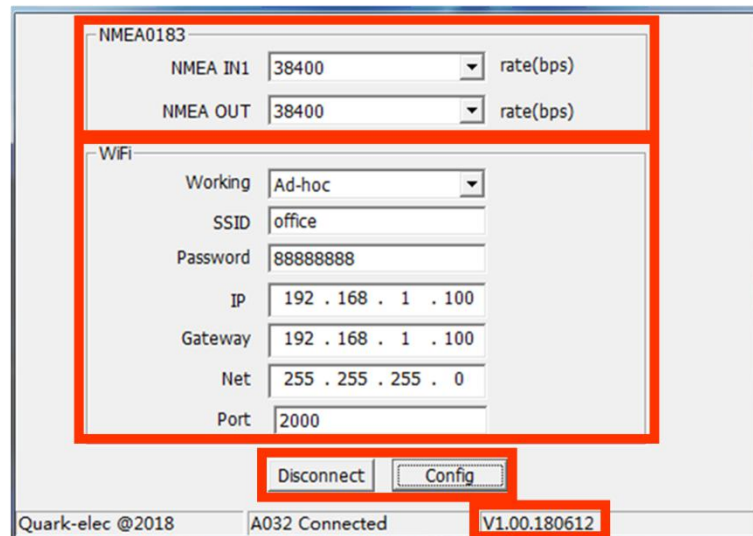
NMEA0183

NMEA IN1 38400 rate(bps)

NMEA OUT 38400 rate(bps)

WiFi

Working Ad-hoc

SSID office

Password 88888888

IP 192 . 168 . 1 . 100

Gateway 192 . 168 . 1 . 100

Net 255 . 255 . 255 . 0

Port 2000

Disconnect Config

Quark-elec @2018 A032 Connected V1.00.180612